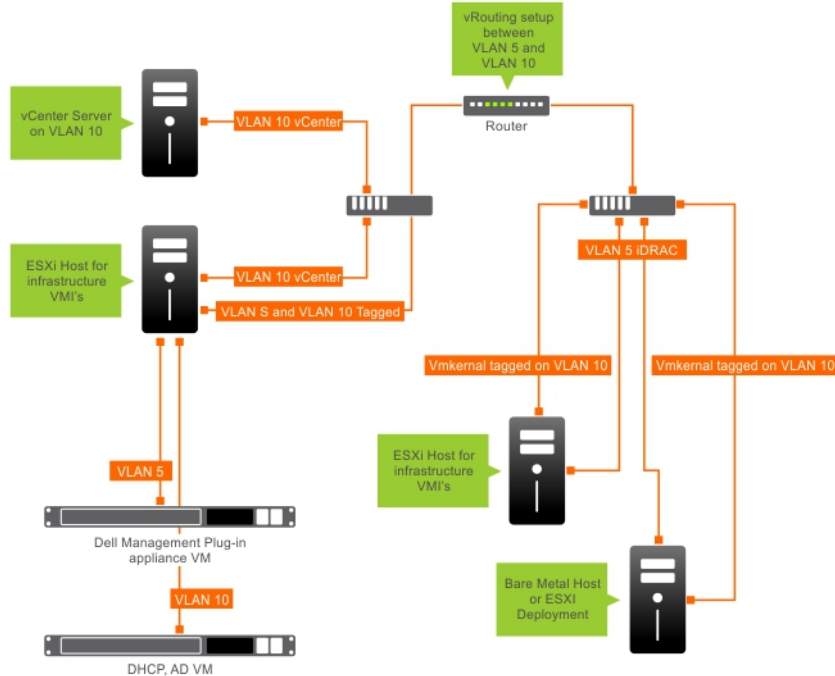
vRouting setup between VLAN 5 and VLAN 10

Router

vCenter Server on VLAN 10

VLAN 10 vCenter

ESXi Host for infrastructure VMI's

VLAN 10 vCenter

VLAN S and VLAN 10 Tagged

VLAN 5 iDRAC

Vmkernal tagged on VLAN 10

Vmkernal tagged on VLAN 10

ESXi Host for infrastructure VMI's

VLAN 5

Dell Management Plug-in appliance VM

VLAN 10

Bare Metal Host or ESXI Deployment

DHCP, AD VM